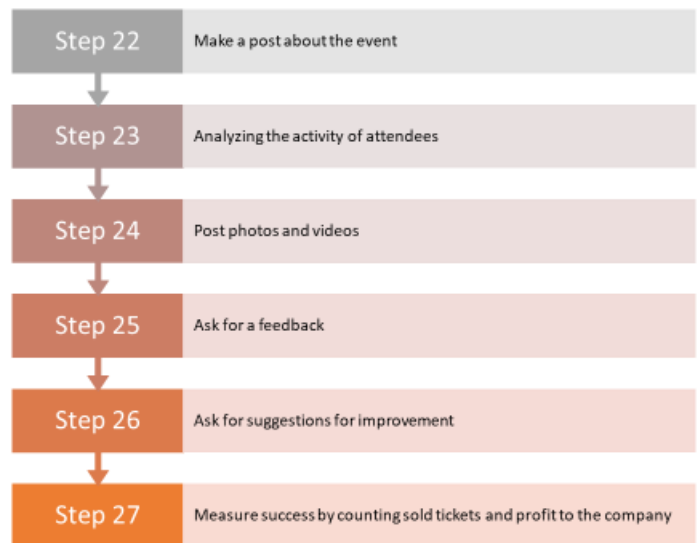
Step 22
Make a post about the event

Step 23
Analyzing the activity of attendees

Step 24
Post photos and videos

Step 25
Ask for a feedback

Step 26
Ask for suggestions for improvement

Step 27
Measure success by counting sold tickets and profit to the company